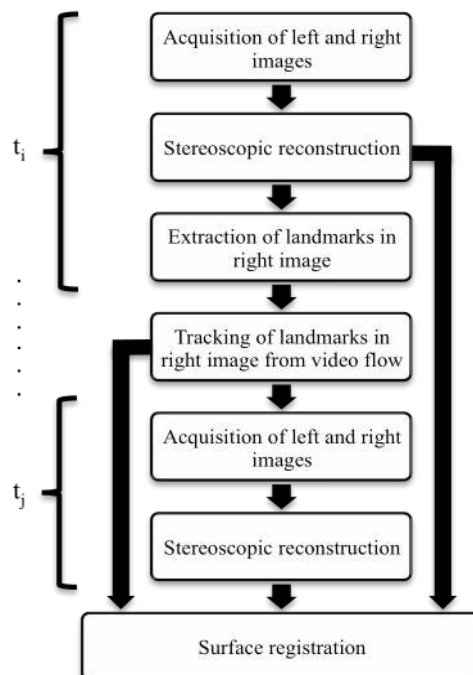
$t_i$

Acquisition of left and right images

Stereoscopic reconstruction

Extraction of landmarks in right image

Tracking of landmarks in right image from video flow

$t_j$

Acquisition of left and right images

Stereoscopic reconstruction

Surface registration